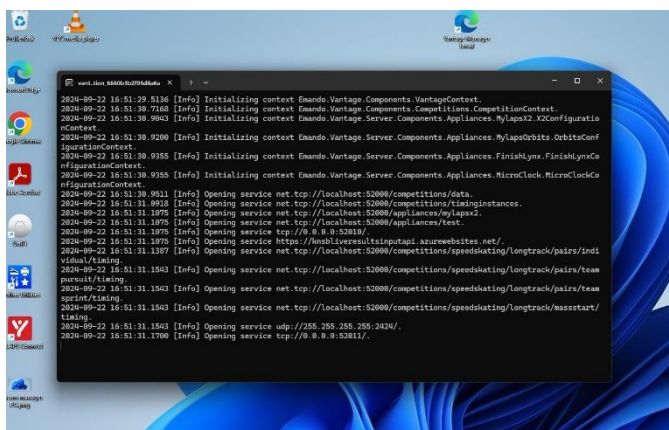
Prullenbak

VLC media player

Vantage Manager (local)

Microsoft Edge

Google Chrome

Adobe Reader

Wifi

Vantage

VPN

Vantage Manager

vant.ison.8660b1b2f96d8a4e

2024-09-22 16:51:29.5136 [Info] Initializing context Emando.Vantage.Components.VantageContext.
2024-09-22 16:51:30.7168 [Info] Initializing context Emando.Vantage.Components.Competitions.CompetitionContext.
2024-09-22 16:51:30.9043 [Info] Initializing context Emando.Vantage.Server.Components.Appliances.MylapsX2.X2ConfigurationContext.
2024-09-22 16:51:30.9200 [Info] Initializing context Emando.Vantage.Server.Components.Appliances.MylapsOrbits.OrbitsConfigurationContext.
2024-09-22 16:51:30.9355 [Info] Initializing context Emando.Vantage.Server.Components.Appliances.FinishLynx.FinishLynxConfigurationContext.
2024-09-22 16:51:30.9355 [Info] Initializing context Emando.Vantage.Server.Components.Appliances.MicroClock.MicroClockConfigurationContext.
2024-09-22 16:51:30.9511 [Info] Opening service net.tcp://localhost:52000/competitions/data.
2024-09-22 16:51:31.0918 [Info] Opening service net.tcp://localhost:52000/competitions/timinginstances.
2024-09-22 16:51:31.1075 [Info] Opening service net.tcp://localhost:52000/appliances/mylapsx2.
2024-09-22 16:51:31.1075 [Info] Opening service net.tcp://localhost:52000/appliances/test.
2024-09-22 16:51:31.1075 [Info] Opening service tcp://0.0.0.0:52010/.
2024-09-22 16:51:31.1075 [Info] Opening service https://knsbliveresultsinputapi.azurewebsites.net/.
2024-09-22 16:51:31.1387 [Info] Opening service net.tcp://localhost:52000/competitions/speedskating/longtrack/pairs/individual/timing.
2024-09-22 16:51:31.1543 [Info] Opening service net.tcp://localhost:52000/competitions/speedskating/longtrack/pairs/teampursuit/timing.
2024-09-22 16:51:31.1543 [Info] Opening service net.tcp://localhost:52000/competitions/speedskating/longtrack/pairs/teamsprint/timing.
2024-09-22 16:51:31.1543 [Info] Opening service net.tcp://localhost:52000/competitions/speedskating/longtrack/massstart/timing.
2024-09-22 16:51:31.1543 [Info] Opening service udp://255.255.255.255:2424/.
2024-09-22 16:51:31.1700 [Info] Opening service tcp://0.0.0.0:52011/.